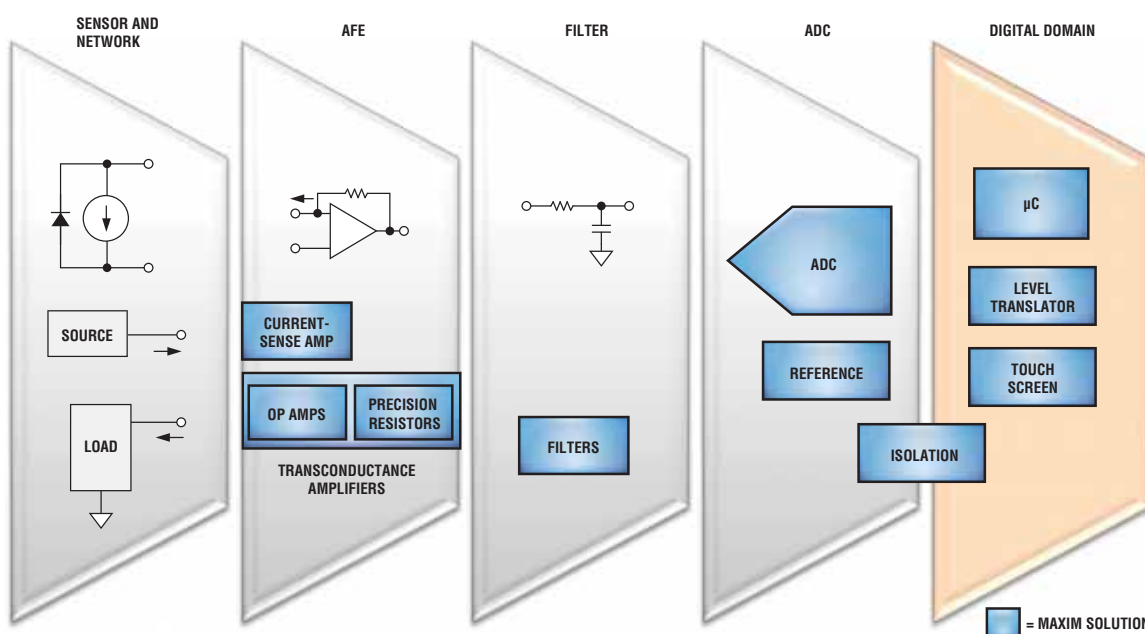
SENSOR AND NETWORK

AFE

FILTER

ADC

DIGITAL DOMAIN

SOURCE

LOAD

CURRENT-SENSE AMP

OP AMPS

PRECISION RESISTORS

TRANSCONDUCTANCE AMPLIFIERS

FILTERS

ADC

REFERENCE

ISOLATION

µC

LEVEL TRANSLATOR

TOUCH SCREEN

= MAXIM SOLUTION